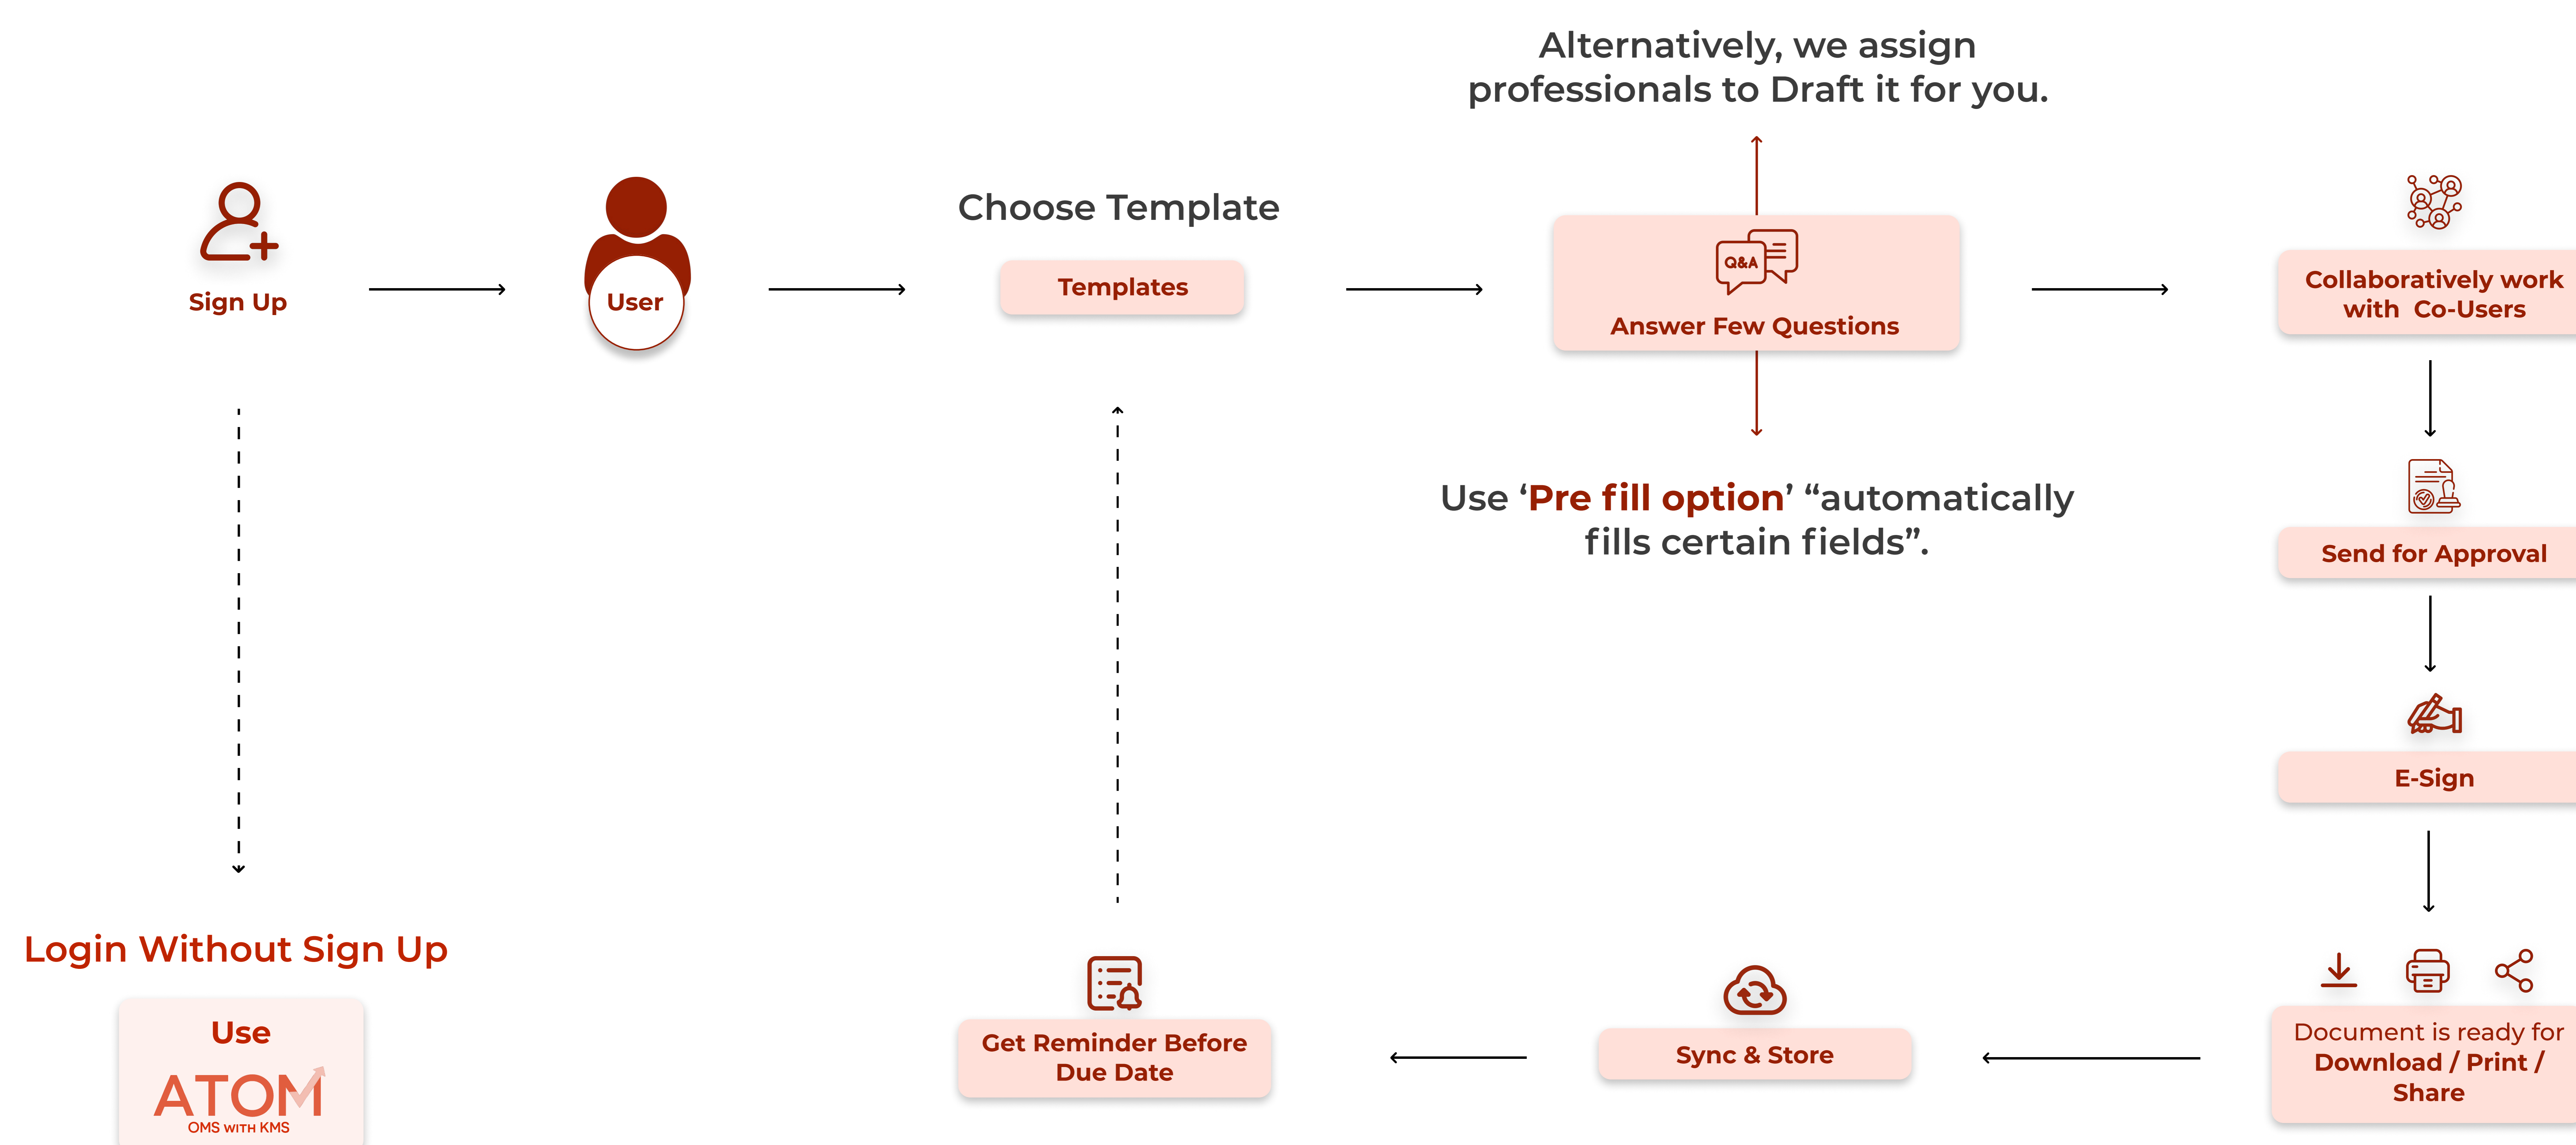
Alternatively, we assign professionals to Draft it for you.

Sign Up

User

Choose Template

Templates

Q&A

Answer Few Questions

Collaboratively work with Co-Users

Use ‘Pre fill option’ “automatically fills certain fields”.

Send for Approval

E-Sign

Login Without Sign Up

Use

ATOM

OMS WITH KMS

Get Reminder Before Due Date

Sync & Store

Document is ready for Download / Print / Share